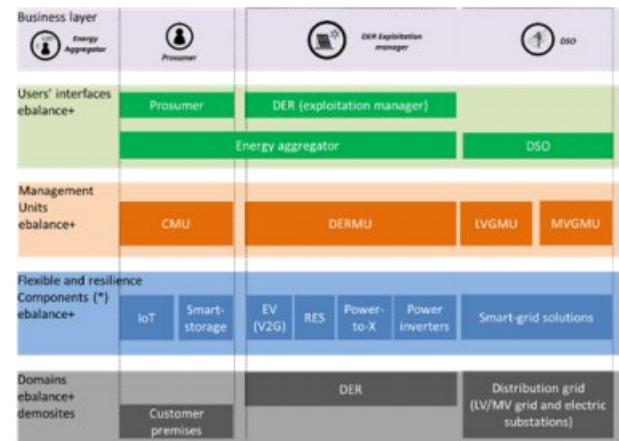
Business layer

Energy Aggregator

Prosumer

DER Exploitation manager

DSO

Users' interfaces ebalance+

Prosumer

DER (exploitation manager)

Energy aggregator

DSO

Management Units ebalance+

CMU

DERMU

LVGMU

MVGMU

Flexible and resilience Components (*) ebalance+

IoT

Smart-storage

EV (V2G)

RES

Power-to-X

Power inverters

Smart-grid solutions

Domains ebalance+ demosites

DER

Distribution grid (LV/MV grid and electric substations)

Customer premises